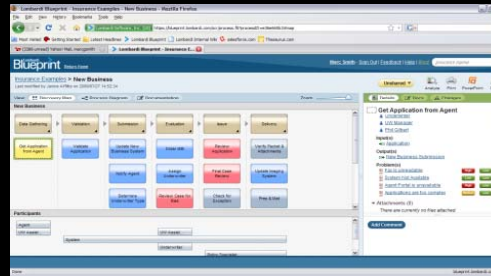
Lombardi Blueprint - Insurance Examples - New Business - Mozilla Firefox

File Edit View History Bookmarks Tools Help

Most Visited Getting Started Latest Headlines Lombardi Blueprint Lombardi Internal Info salesforce.com Thesaurus.com

Lombardi Blueprint - Insurance E...

Blueprint

Marc Smith · Sign Out | Feedback | Help | Email

Insurance Examples > New Business

Last modified by James Kifflet

Unshared

Analyze Print PowerPoint

New Business

Data Gathering

Validation

Submission

Evaluation

Issue

Delivery

Get Application from Agent

Validate Application

Update New Business System

Enter Info

Receive Application

Verify Packet & Attachments

Notify Agent

Assign Underwriter

Final Case Review

Update Imaging System

Determine Underwriter Type

Review Case for Risk

Check for Exception

Free & Post

Participants

Agent

UW Intake

System

UW Intake

Underwriter

Policy Operations

Details

Get Application from Agent

Underwriter

UW Manager

Phil Gilbert

Input(s)

Application

Output(s)

New Business Submission

Problem(s)

Fax is unreadable

System not Available

Agent Portal is unreadable

Applications are too complex

Attachments (0)

There are currently no files attached

Add Comment

Done

Blueprint Mr. Lombardi